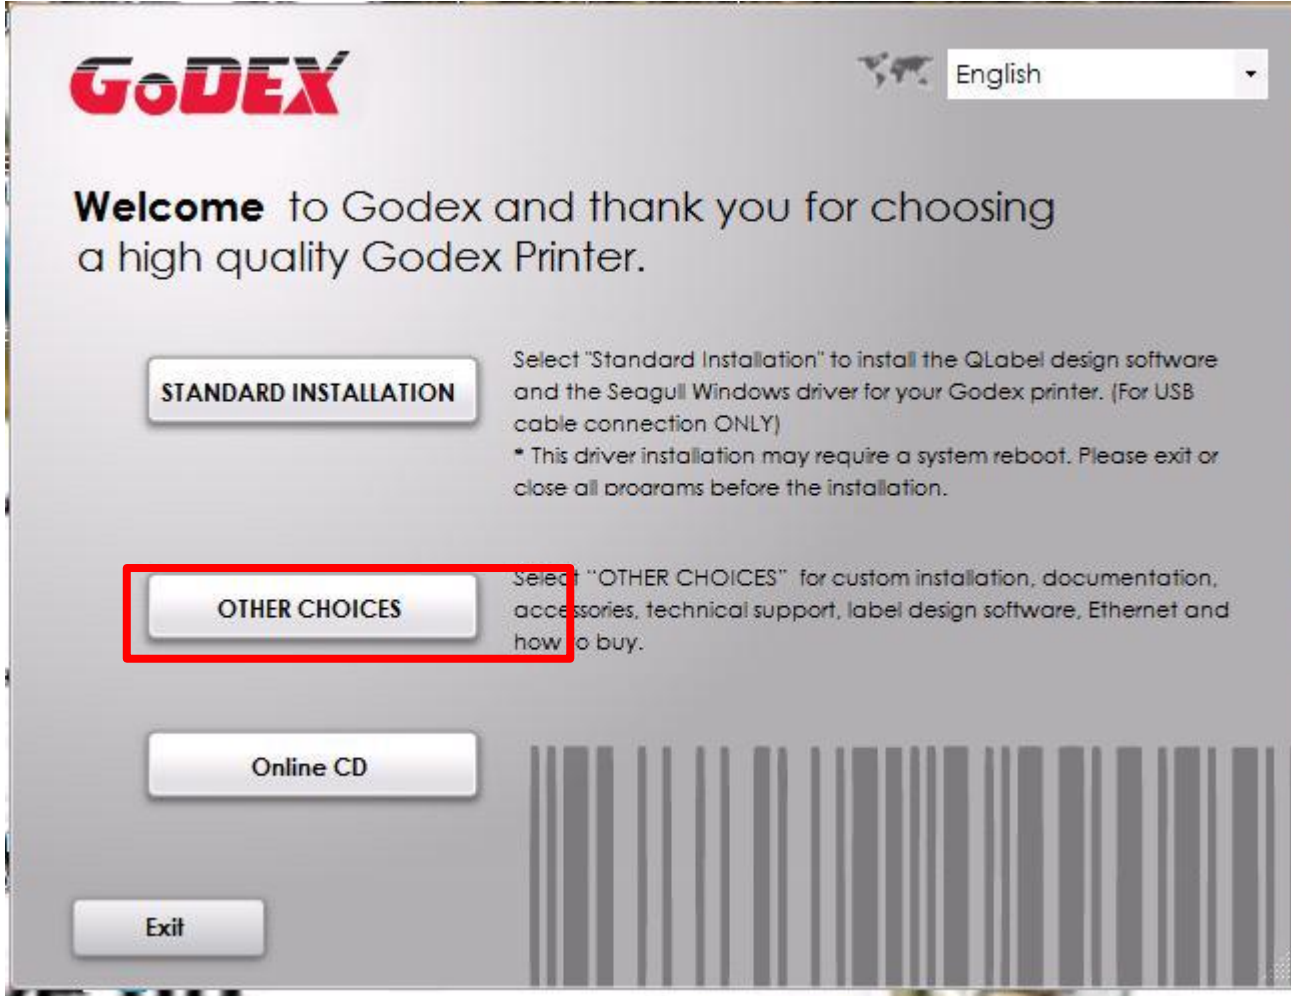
GoDEX

English

Welcome to Godex and thank you for choosing a high quality Godex Printer.

STANDARD INSTALLATION

Select "Standard Installation" to install the QLabel design software and the Seagull Windows driver for your Godex printer. (For USB cable connection ONLY)
* This driver installation may require a system reboot. Please exit or close all programs before the installation.

OTHER CHOICES

Select "OTHER CHOICES" for custom installation, documentation, accessories, technical support, label design software, Ethernet and how to buy.

Online CD

Exit